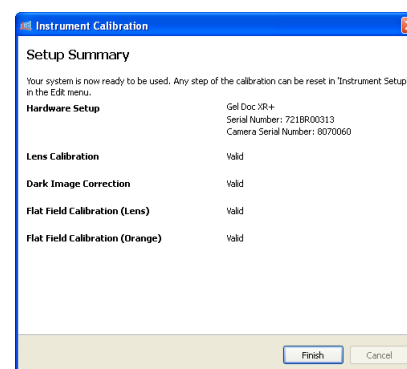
Instrument Calibration

Setup Summary

Your system is now ready to be used. Any step of the calibration can be reset in 'Instrument Setup in the Edit menu.

| | |
|---|---|
| **Hardware Setup** | Gel Doc XR+<br>Serial Number: 721BR00313<br>Camera Serial Number: 8070060 |
| **Lens Calibration** | Valid |
| **Dark Image Correction** | Valid |
| **Flat Field Calibration (Lens)** | Valid |
| **Flat Field Calibration (Orange)** | Valid |

Finish | Cancel